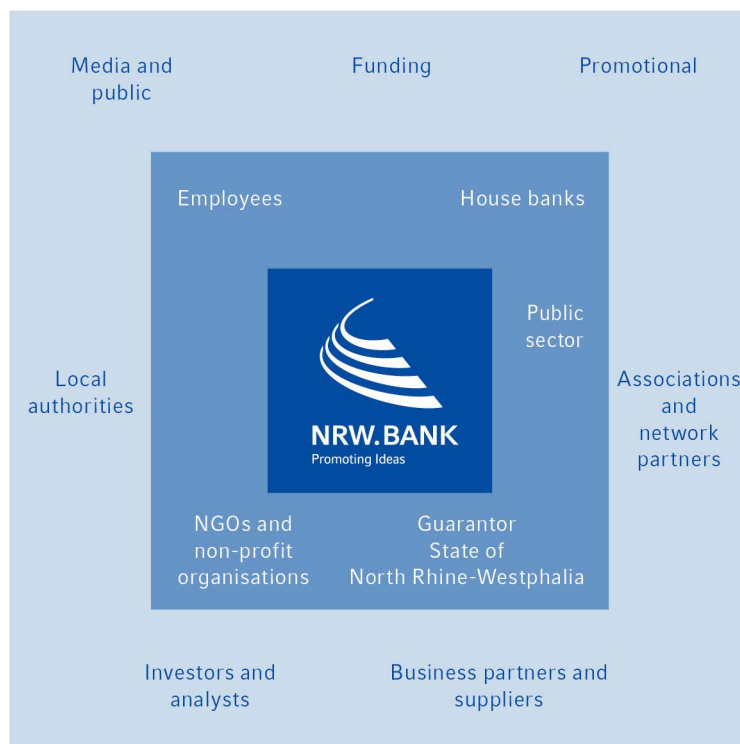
Media and public

Funding

Promotional

Employees

House banks

Public sector

Local authorities

NRW.BANK
Promoting Ideas

Associations and network partners

NGOs and non-profit organisations

Guarantor State of North Rhine-Westphalia

Investors and analysts

Business partners and suppliers